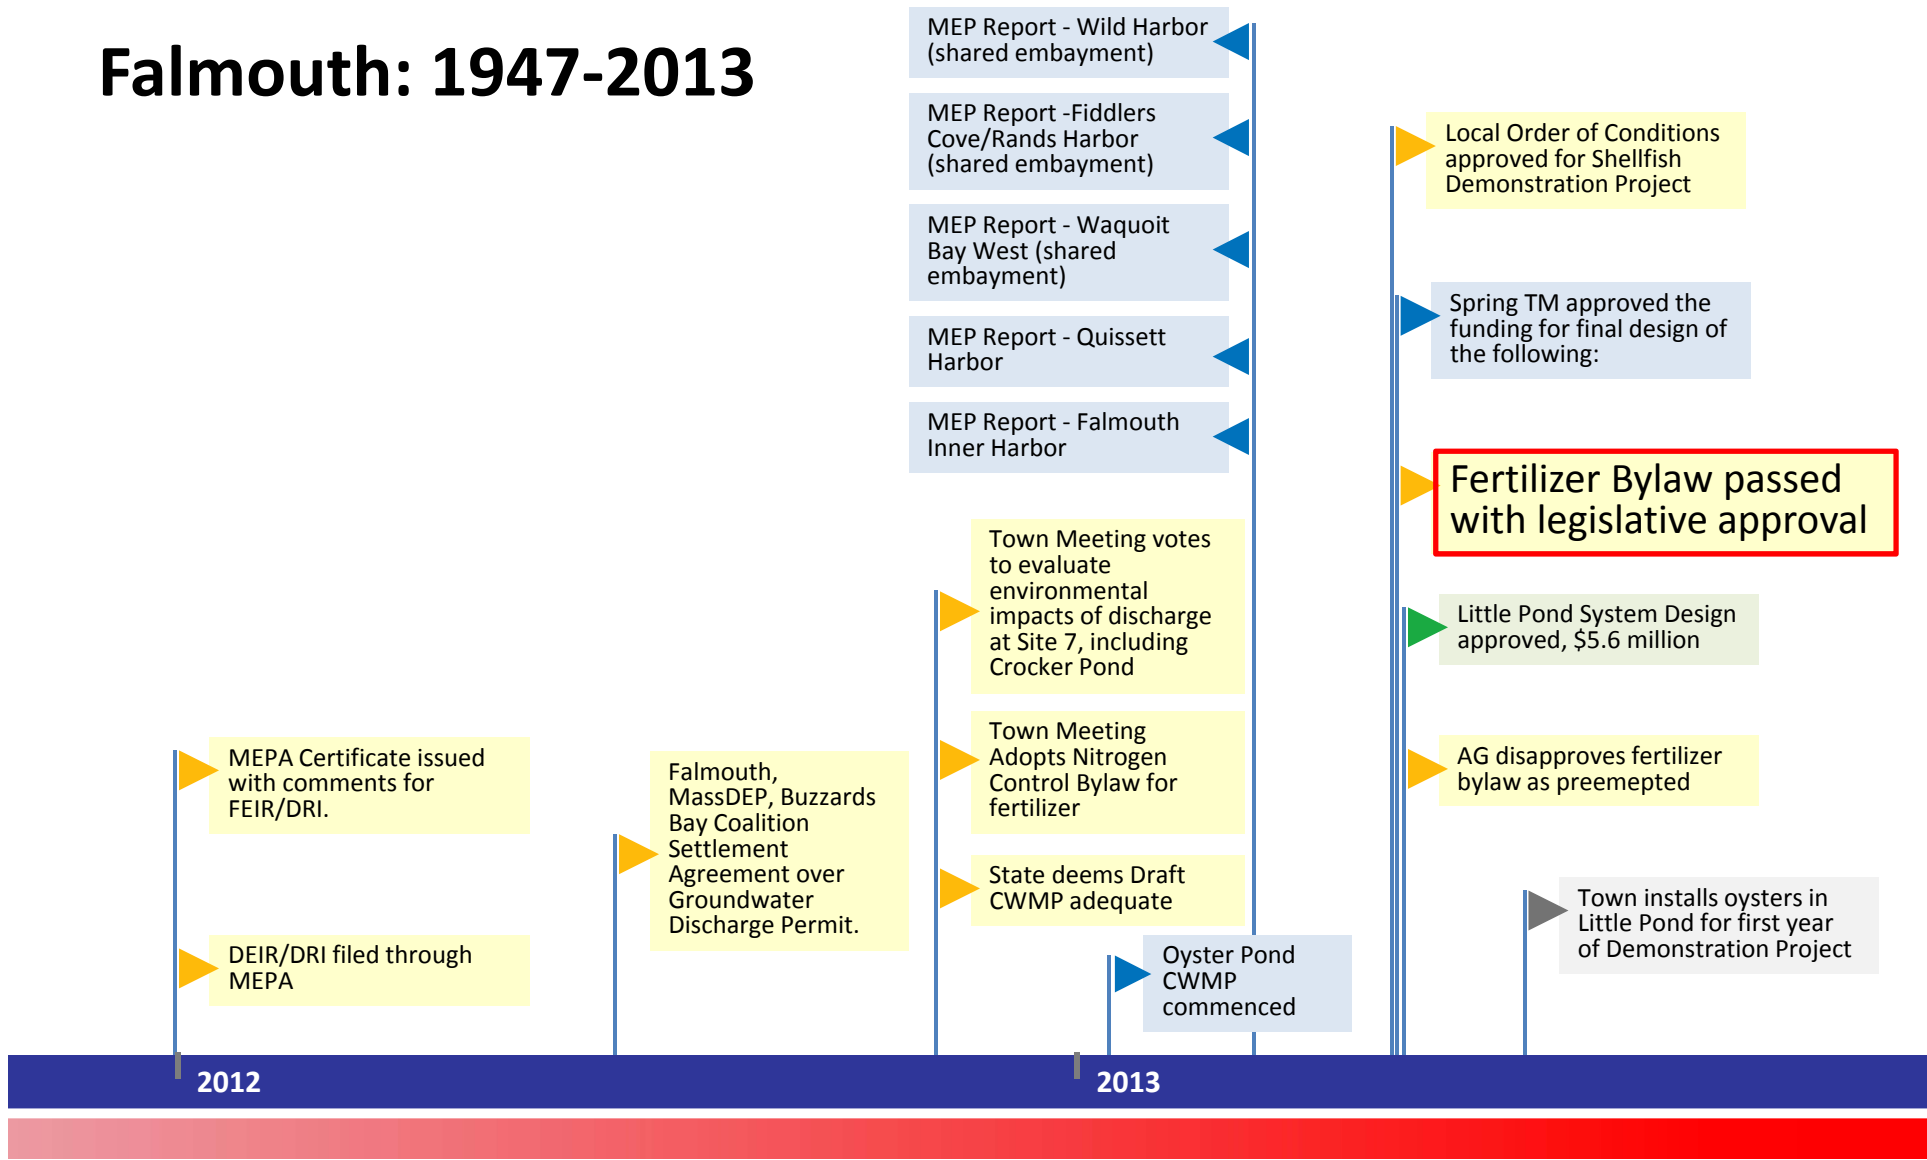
Falmouth: 1947-2013

MEPA Certificate issued with comments for FEIR/DRI.

DEIR/DRI filed through MEPA

Falmouth, MassDEP, Buzzards Bay Coalition Settlement Agreement over Groundwater Discharge Permit.

Town Meeting votes to evaluate environmental impacts of discharge at Site 7, including Crocker Pond

Town Meeting Adopts Nitrogen Control Bylaw for fertilizer

State deems Draft CWMP adequate

MEP Report - Wild Harbor (shared embayment)

MEP Report -Fiddlers Cove/Rands Harbor (shared embayment)

MEP Report - Waquoit Bay West (shared embayment)

MEP Report - Quissett Harbor

MEP Report - Falmouth Inner Harbor

Oyster Pond CWMP commenced

Local Order of Conditions approved for Shellfish Demonstration Project

Spring TM approved the funding for final design of the following:

Fertilizer Bylaw passed with legislative approval

Little Pond System Design approved, $5.6 million

AG disapproves fertilizer bylaw as preempted

Town installs oysters in Little Pond for first year of Demonstration Project

2012

2013